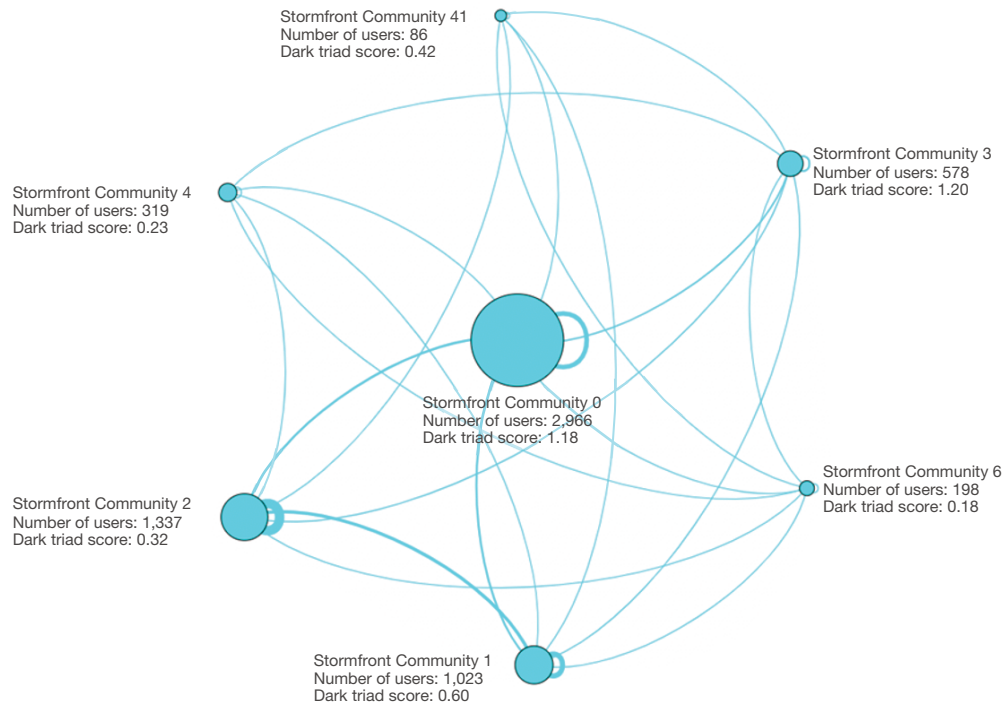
Stormfront Community 41
Number of users: 86
Dark triad score: 0.42

Stormfront Community 4
Number of users: 319
Dark triad score: 0.23

Stormfront Community 3
Number of users: 578
Dark triad score: 1.20

Stormfront Community 0
Number of users: 2,966
Dark triad score: 1.18

Stormfront Community 6
Number of users: 198
Dark triad score: 0.18

Stormfront Community 2
Number of users: 1,337
Dark triad score: 0.32

Stormfront Community 1
Number of users: 1,023
Dark triad score: 0.60